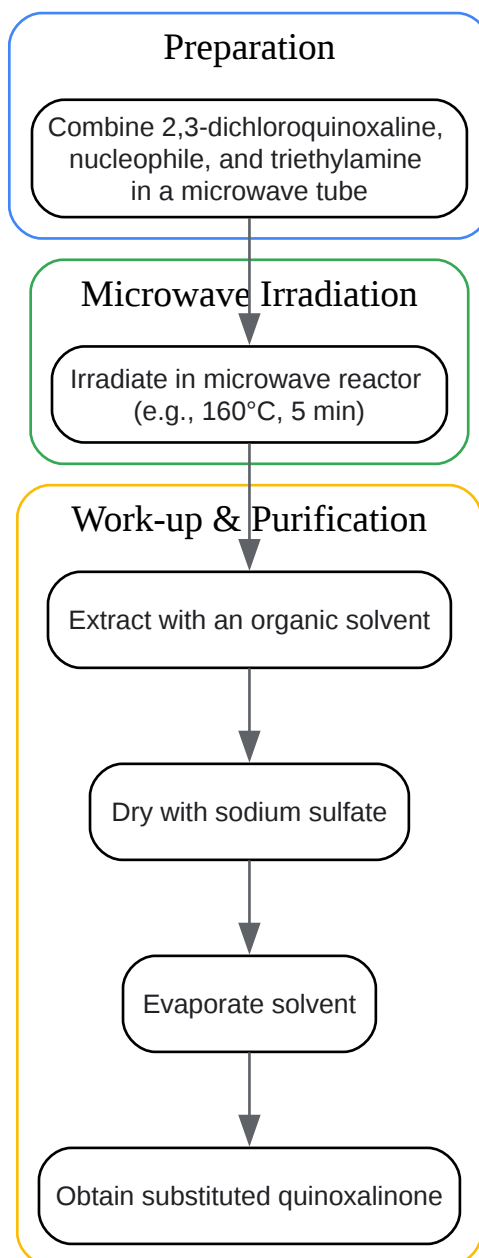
Preparation

Combine 2,3-dichloroquinoxaline, nucleophile, and triethylamine in a microwave tube

Microwave Irradiation

Irradiate in microwave reactor (e.g., 160°C, 5 min)

Work-up & Purification

Extract with an organic solvent

Dry with sodium sulfate

Evaporate solvent

Obtain substituted quinoxalinone